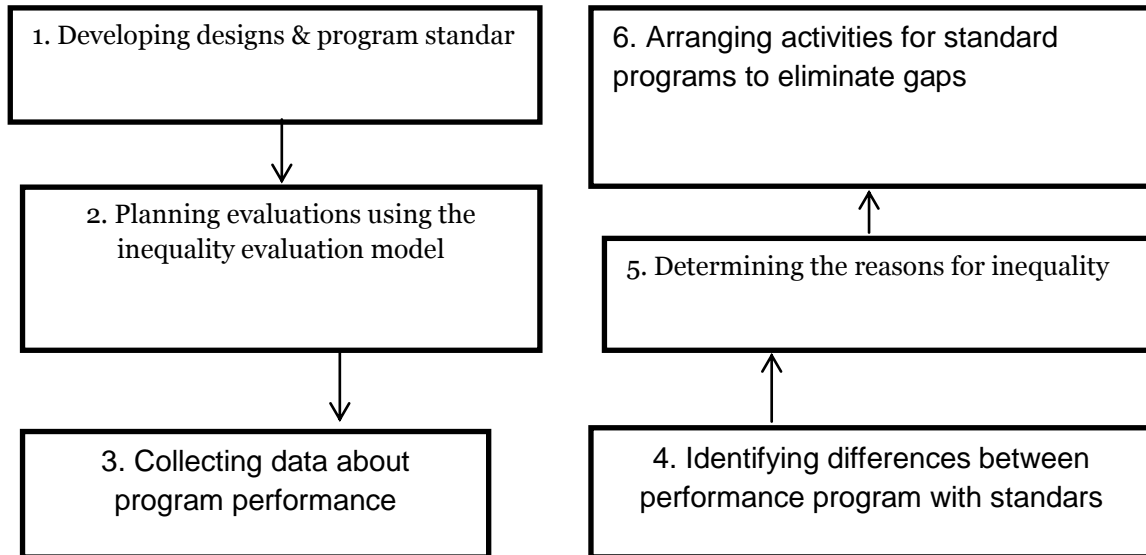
1. Developing designs & program standar

2. Planning evaluations using the inequality evaluation model

3. Collecting data about program performance

6. Arranging activities for standard programs to eliminate gaps

5. Determining the reasons for inequality

4. Identifying differences between performance program with standars